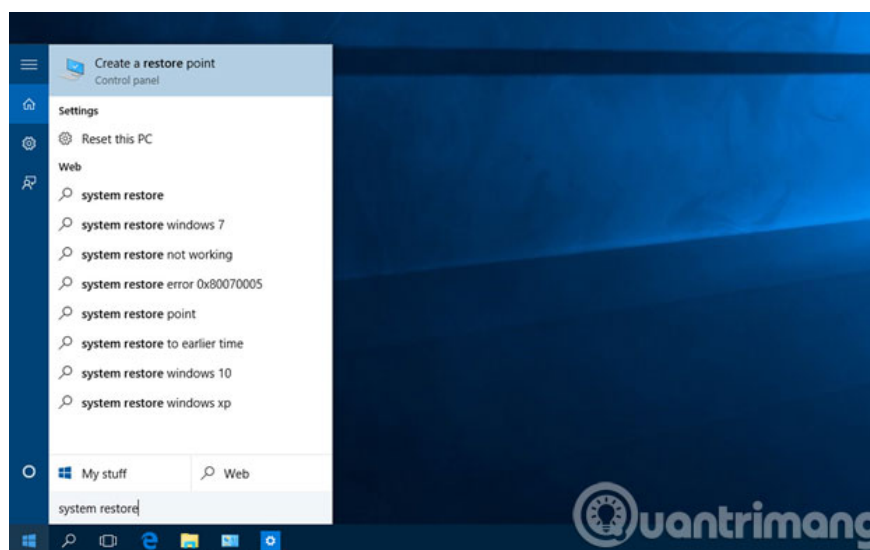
Create a restore point
Control panel

Settings

Reset this PC

Web

system restore

system restore windows 7

system restore not working

system restore error 0x80070005

system restore point

system restore to earlier time

system restore windows 10

system restore windows xp

My stuff

Web

system restore

uantrimang